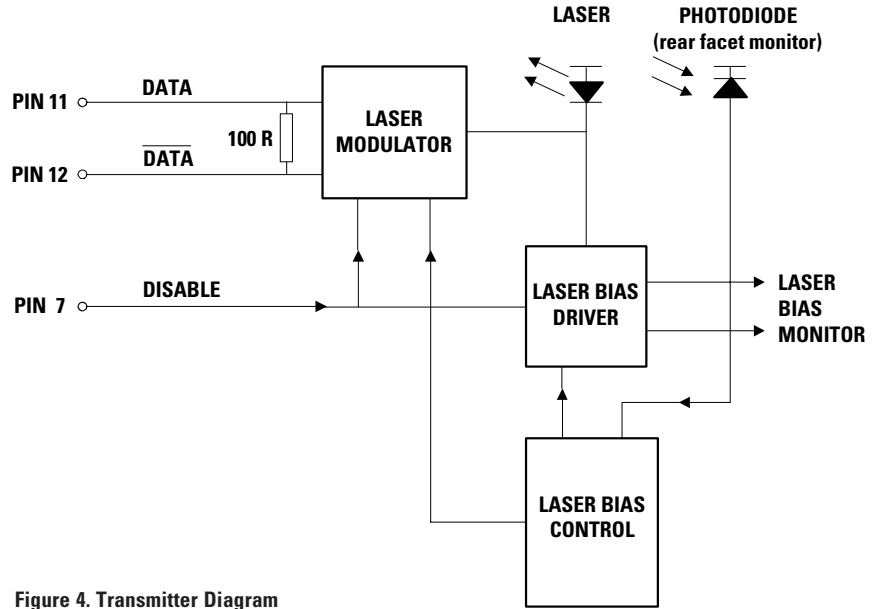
LASER

PHOTODIODE
(rear facet monitor)

PIN 11

DATA

PIN 12

$\overline{\text{DATA}}$

100 R

LASER
MODULATOR

PIN 7

DISABLE

LASER BIAS
DRIVER

LASER
BIAS
MONITOR

LASER BIAS
CONTROL

Figure 4. Transmitter Diagram